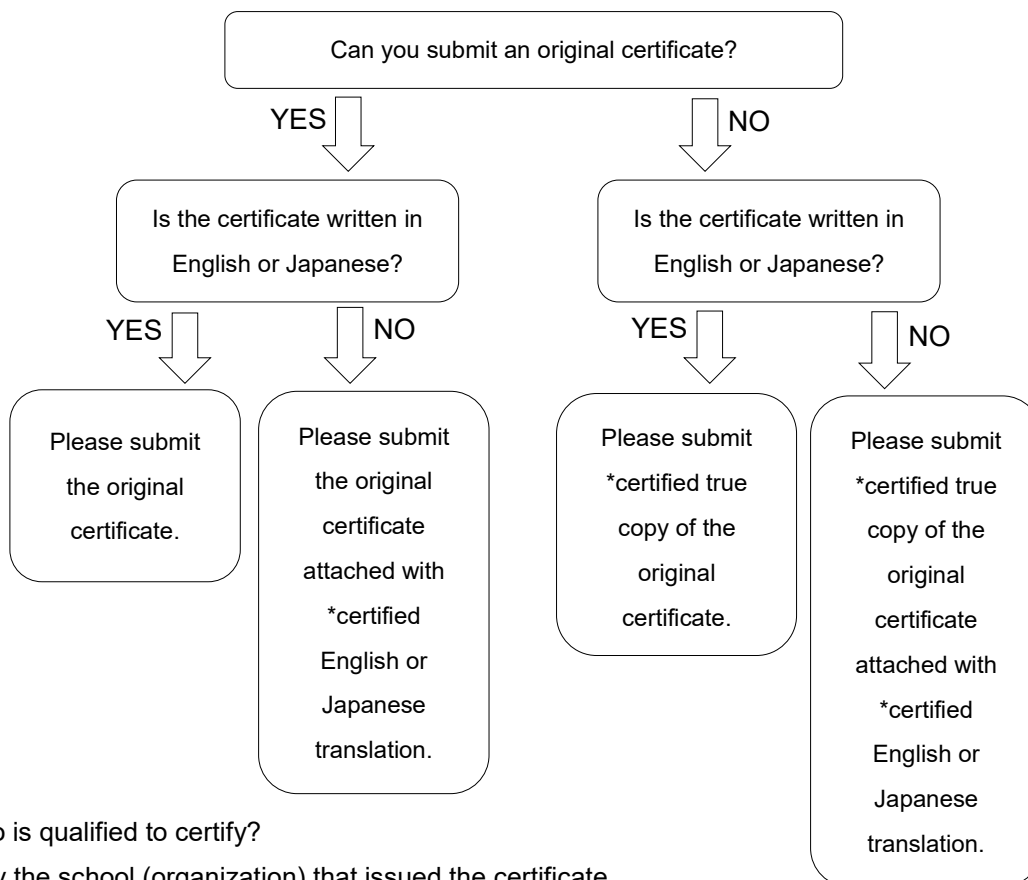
Can you submit an original certificate?

YES

NO

Is the certificate written in English or Japanese?

Is the certificate written in English or Japanese?

YES

NO

YES

NO

Please submit the original certificate.

Please submit the original certificate attached with *certified English or Japanese translation.

Please submit *certified true copy of the original certificate.

Please submit *certified true copy of the original certificate attached with *certified English or Japanese translation.

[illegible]o is qualified to certify?

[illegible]y the school (organization) that issued the certificate